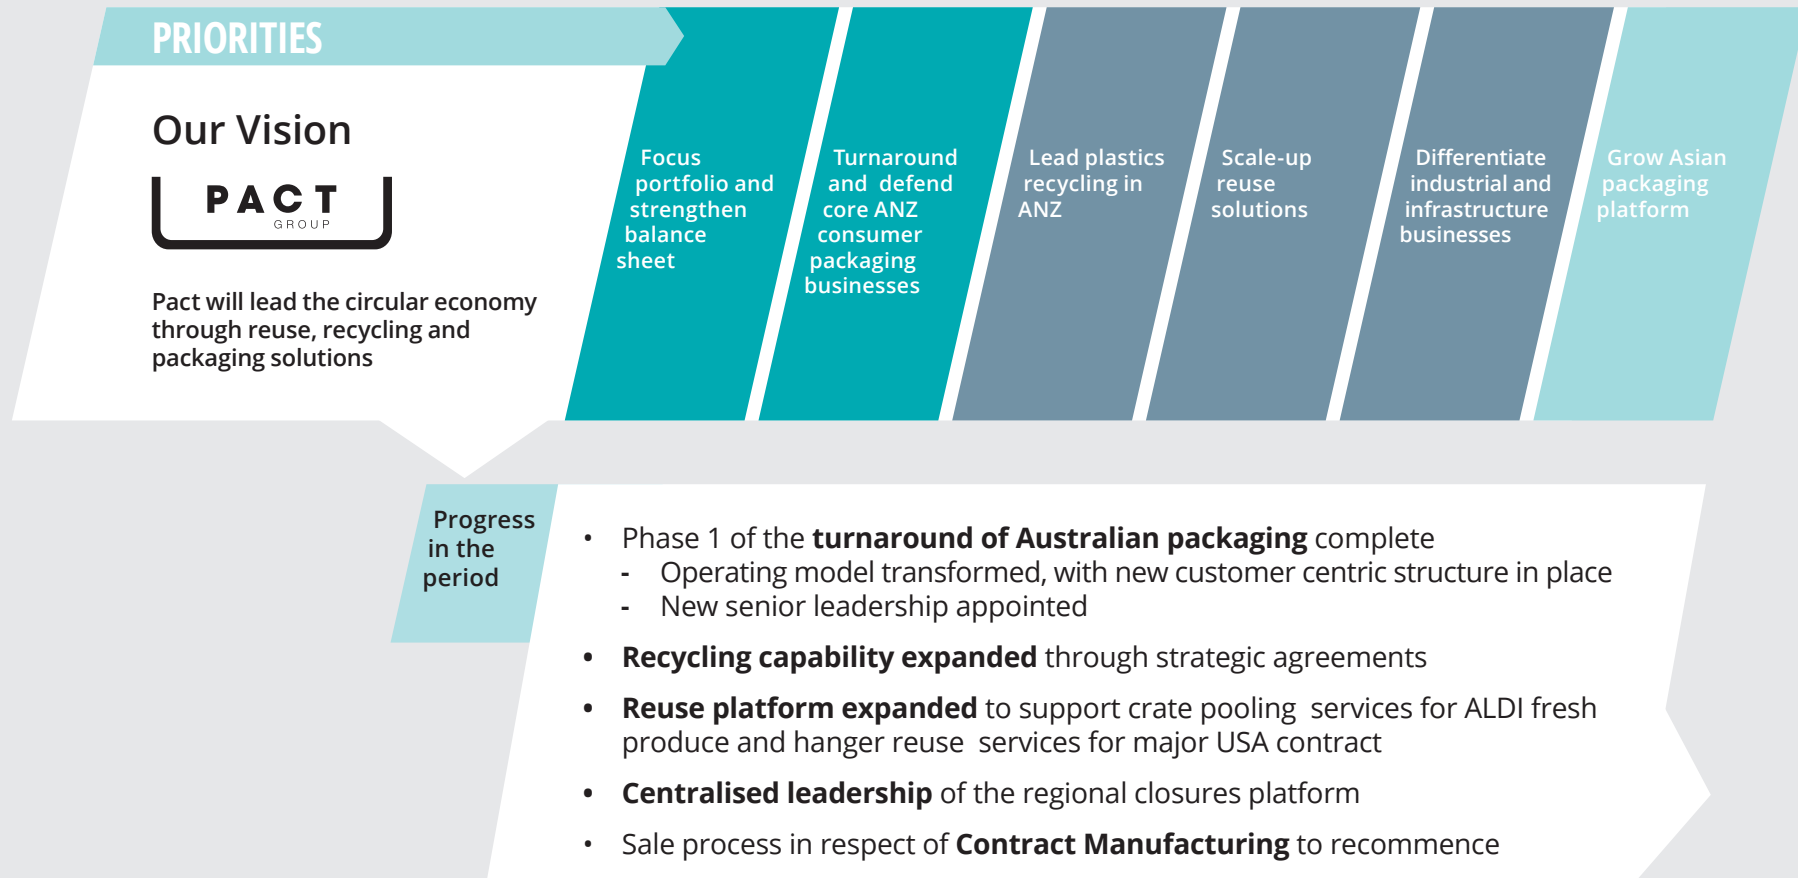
PRIORITIES

Our Vision

PACT
GROUP

Pact will lead the circular economy through reuse, recycling and packaging solutions

Focus portfolio and strengthen balance sheet

Turnaround and defend core ANZ consumer packaging businesses

Lead plastics recycling in ANZ

Scale-up reuse solutions

Differentiate industrial and infrastructure businesses

Grow Asian packaging platform

Progress in the period

• Phase 1 of the **turnaround of Australian packaging** complete
- Operating model transformed, with new customer centric structure in place
- New senior leadership appointed

• **Recycling capability expanded** through strategic agreements

• **Reuse platform expanded** to support crate pooling services for ALDI fresh produce and hanger reuse services for major USA contract

• **Centralised leadership** of the regional closures platform

• Sale process in respect of **Contract Manufacturing** to recommence